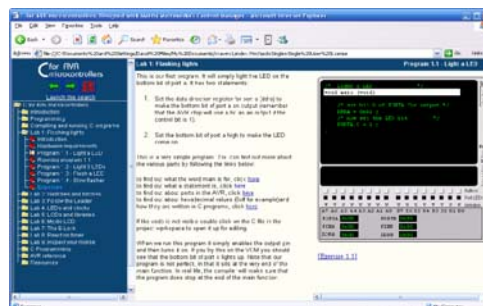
C for AVR microcontrollers

Launch the search

Lab 1: Flashing lights

Program 1.1 - Light a LED

This is our first program. It will simply light the LED on the bottom bit of port a. It has two statements:

1. Set the data direction register for port a (ddra) to make the bottom bit of port a an output (remember that the AVR chip will use a bit as an output if the control bit is 1).

2. Set the bottom bit of port a high to make the LED come on.

This is a very simple program. You can find out more about the various parts by following the links below:

to find out what the word main is for, click here
to find out what a statement is, click here
to find out about ports in the AVR, click here
to find out about hexadecimal values (0x# for example) and how they are written in C programs, click here

If the code is not visible double click on the C file in the project workspace to open it up for editing.

When we run this program it simply enables the output pin and then turns it on. If you try this on the VCM you should see that the bottom bit of port a lights up. Note that our program is not perfect, in that it will go to the very end of the main function. In real life, the compiler will make sure that the program does stop at the end of the main function.

void main (void)

[Exercise 1.1]